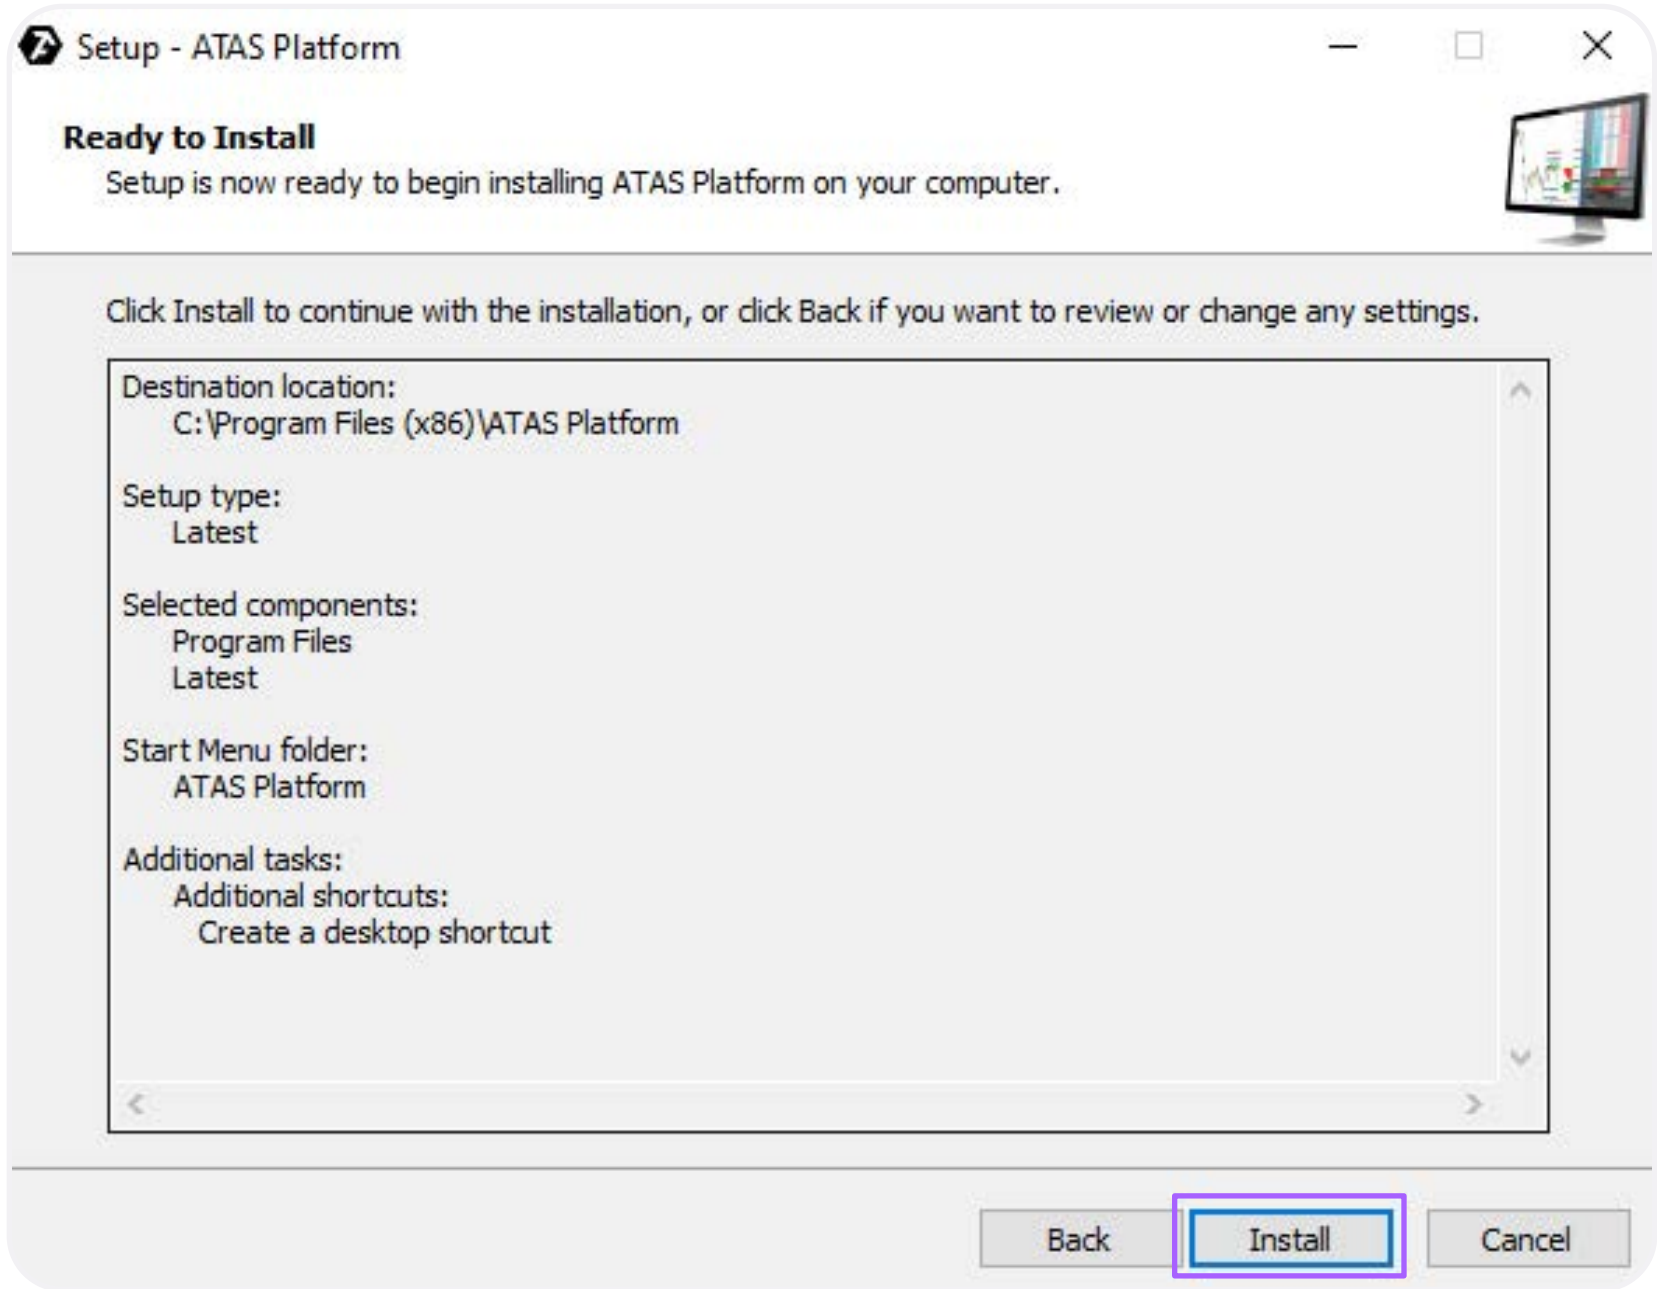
Setup - ATAS Platform

Ready to Install
Setup is now ready to begin installing ATAS Platform on your computer.

Click Install to continue with the installation, or click Back if you want to review or change any settings.

Destination location:
C:\Program Files (x86)\ATAS Platform

Setup type:
Latest

Selected components:
Program Files
Latest

Start Menu folder:
ATAS Platform

Additional tasks:
Additional shortcuts:
Create a desktop shortcut

Back Install Cancel